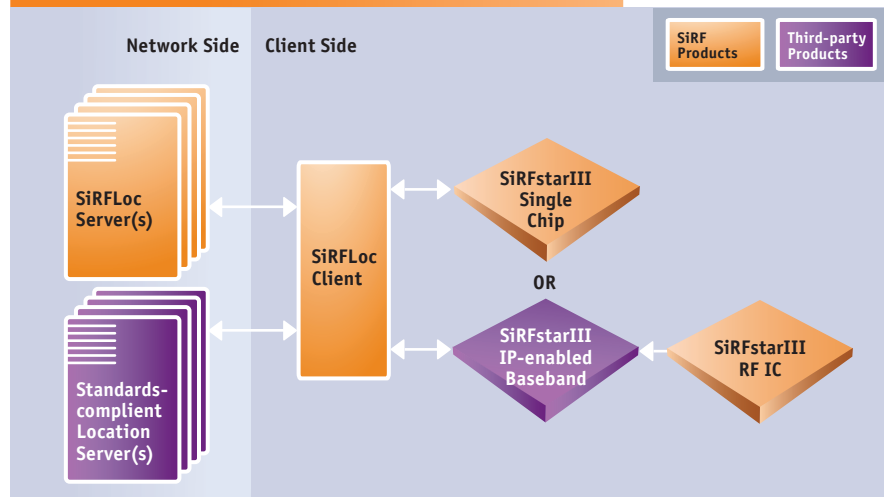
Network Side

Client Side

SiRF Products

Third-party Products

SiRFLoc Server(s)

Standards-complient Location Server(s)

SiRFLoc Client

SiRFstarIII Single Chip

OR

SiRFstarIII IP-enabled Baseband

SiRFstarIII RF IC